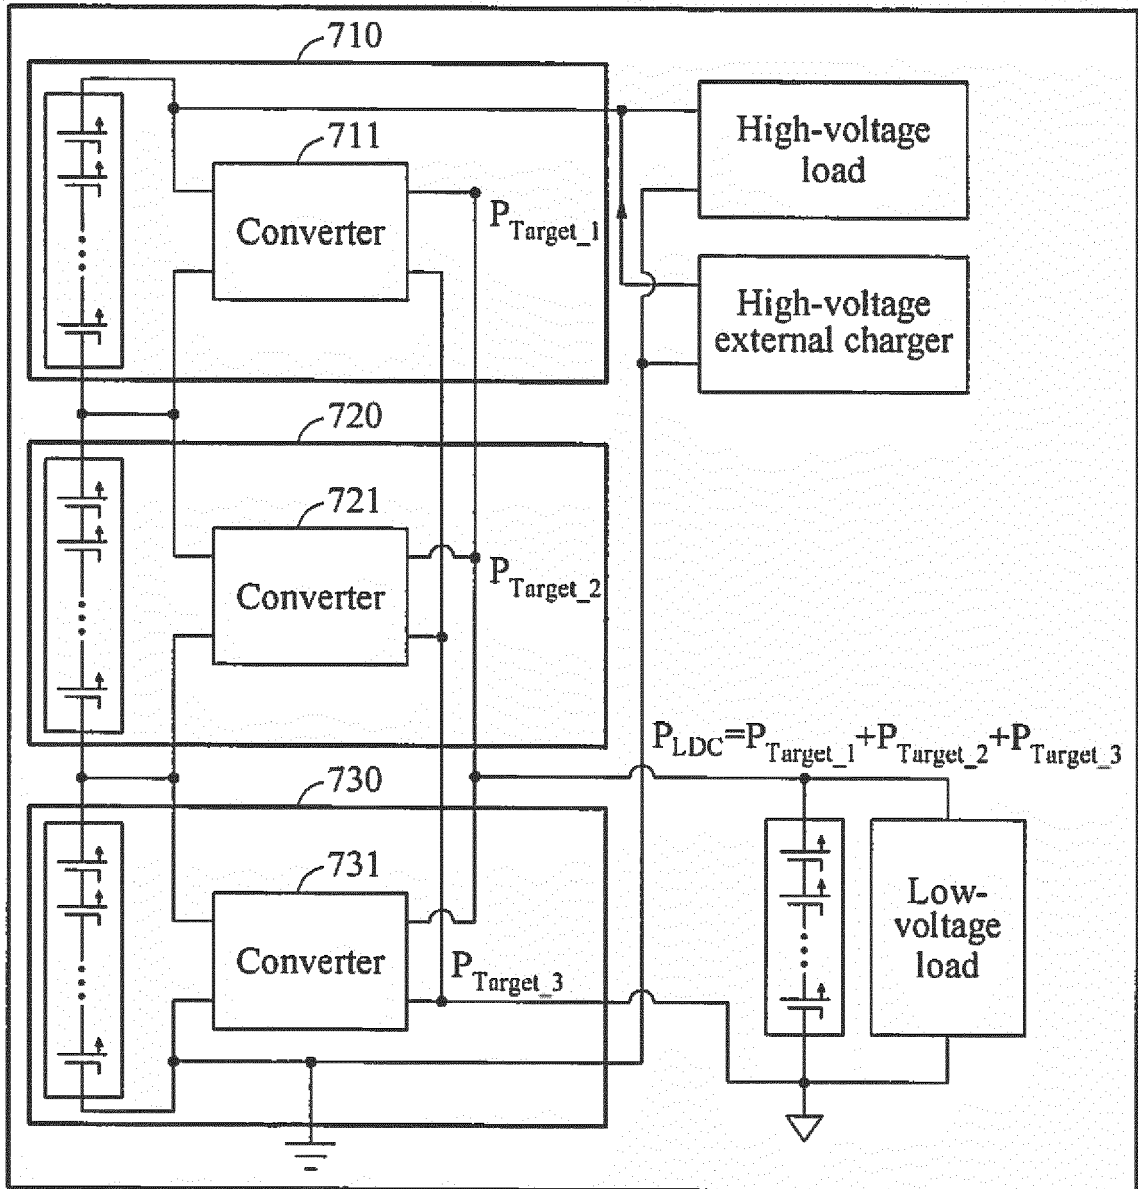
710

711

Converter

$P_{Target\_1}$

High-voltage load

High-voltage external charger

720

721

Converter

$P_{Target\_2}$

$P_{LDC}=P_{Target\_1}+P_{Target\_2}+P_{Target\_3}$

730

731

Converter

$P_{Target\_3}$

Low-voltage load